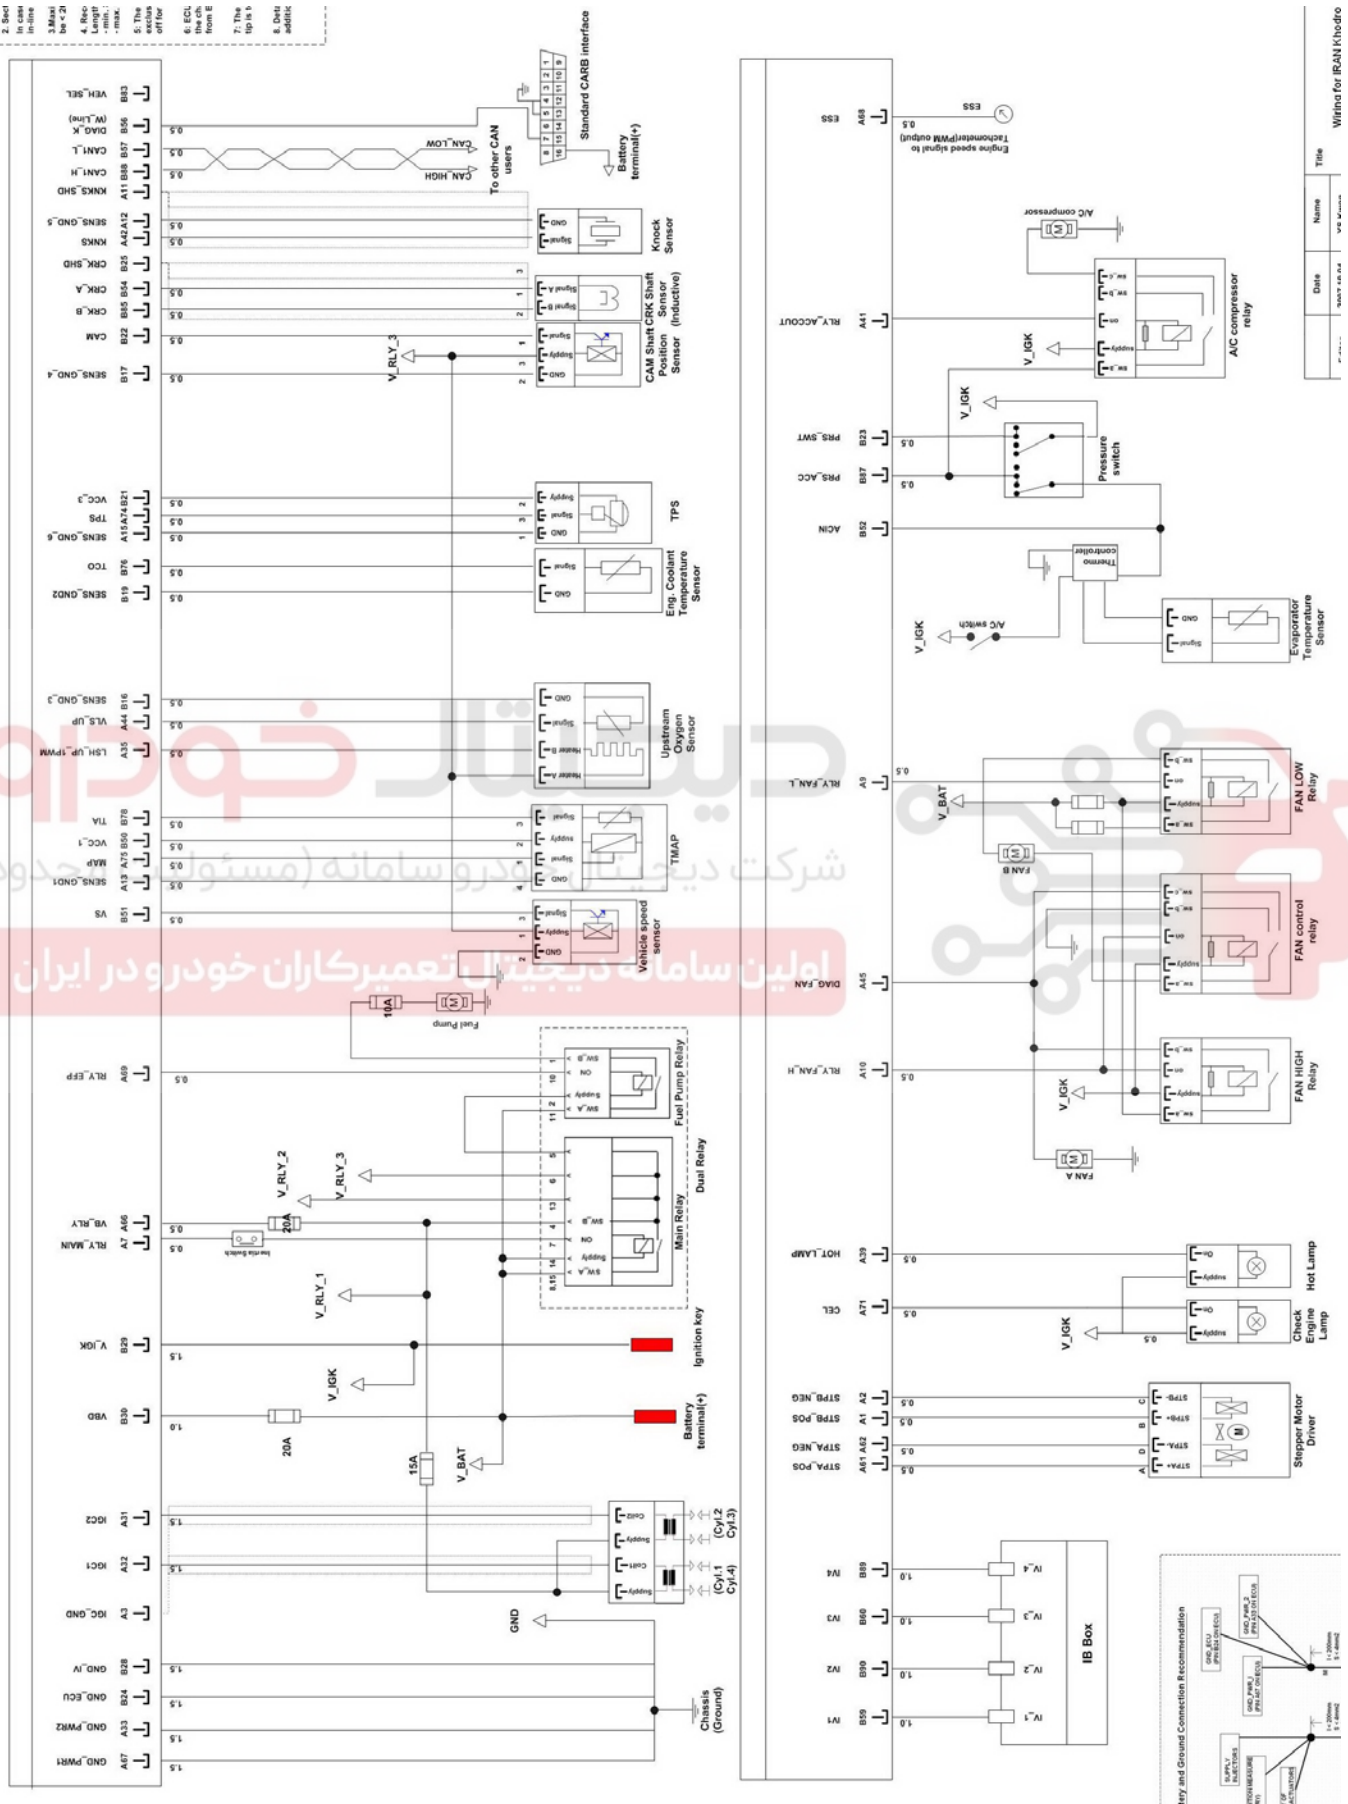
Standard CARB interface
Battery terminal(+)
To other CAN users
CAN_LOW
CAN_HIGH
VEH_SEL
DIAG_K (W_Line)
CAN1_L
CAN1_H
KNKS_SHD
SENS_GND_5
KNKS
CRK_SHD
CRK_A
CRK_B
CAM
SENS_GND_4
Knock Sensor
CRK Shaft Sensor (Inductive)
CAM Shaft Position Sensor
V_RLY_3
VCC_3
TPS
SENS_GND_6
TPS
TCO
SENS_GND2
Eng. Coolant Temperature Sensor
SENS_GND_3
VLS_UP
LSH_UP_PWM
Upstream Oxygen Sensor
TIA
VCC_1
MAP
SENS_GND1
TMAP
VS
Vehicle speed sensor
10A
Fuel Pump
RLY_EFP
Fuel Pump Relay
Dual Relay
Main Relay
V_RLY_2
V_RLY_3
VB_RLY
RLY_MAIN
20A
Inertia Switch
V_RLY_1
V_IGK
Ignition key
VBD
20A
Battery terminal(+)
15A
V_BAT
IGC2
IGC1
IGC_GND
(Cyl.2 Cyl.3)
(Cyl.1 Cyl.4)
GND
GND_IV
GND_ECU
GND_PWR2
GND_PWR1
Chassis (Ground)
ESS
Engine speed signal to Tachometer(PWM output)
A/C compressor
RLY_ACCOUT
A/C compressor relay
V_IGK
V_IGK
PRS_SWT
PRS_ACC
Pressure switch
ACIN
Thermo controller
A/C switch
V_IGK
Evaporator Temperature Sensor
RLY_FAN_L
V_BAT
FAN LOW Relay
FAN B
DIAG FAN
FAN control relay
RLY_FAN_H
V_IGK
FAN HIGH Relay
FAN A
HOT_LAMP
Hot Lamp
CEL
V_IGK
Check Engine Lamp
STPB_NEG
STPB_POS
STPA_NEG
STPA_POS
Stepper Motor Driver
IV4
IV3
IV2
IV1
IB Box
Battery and Ground Connection Recommendation
Wiring for IRAN Khodro
Title
Name
Date